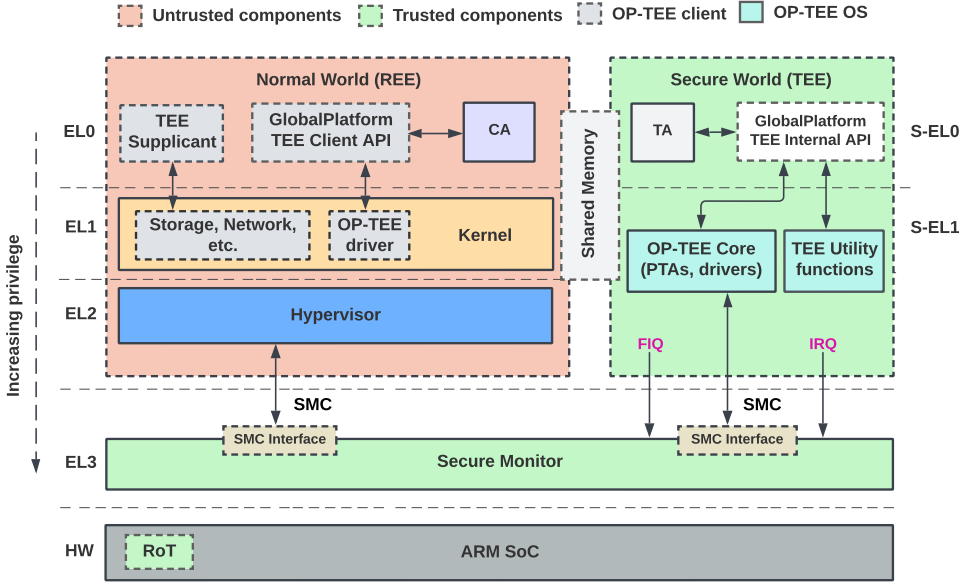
Untrusted components Trusted components OP-TEE client OP-TEE OS

Normal World (REE)

Secure World (TEE)

EL0

TEE Supplicant

GlobalPlatform TEE Client API

CA

Shared Memory

TA

GlobalPlatform TEE Internal API

S-EL0

EL1

Storage, Network, etc.

OP-TEE driver

Kernel

OP-TEE Core (PTAs, drivers)

TEE Utility functions

S-EL1

EL2

Hypervisor

Increasing privilege

FIQ

IRQ

SMC

SMC

SMC Interface

SMC Interface

EL3

Secure Monitor

HW

RoT

ARM SoC